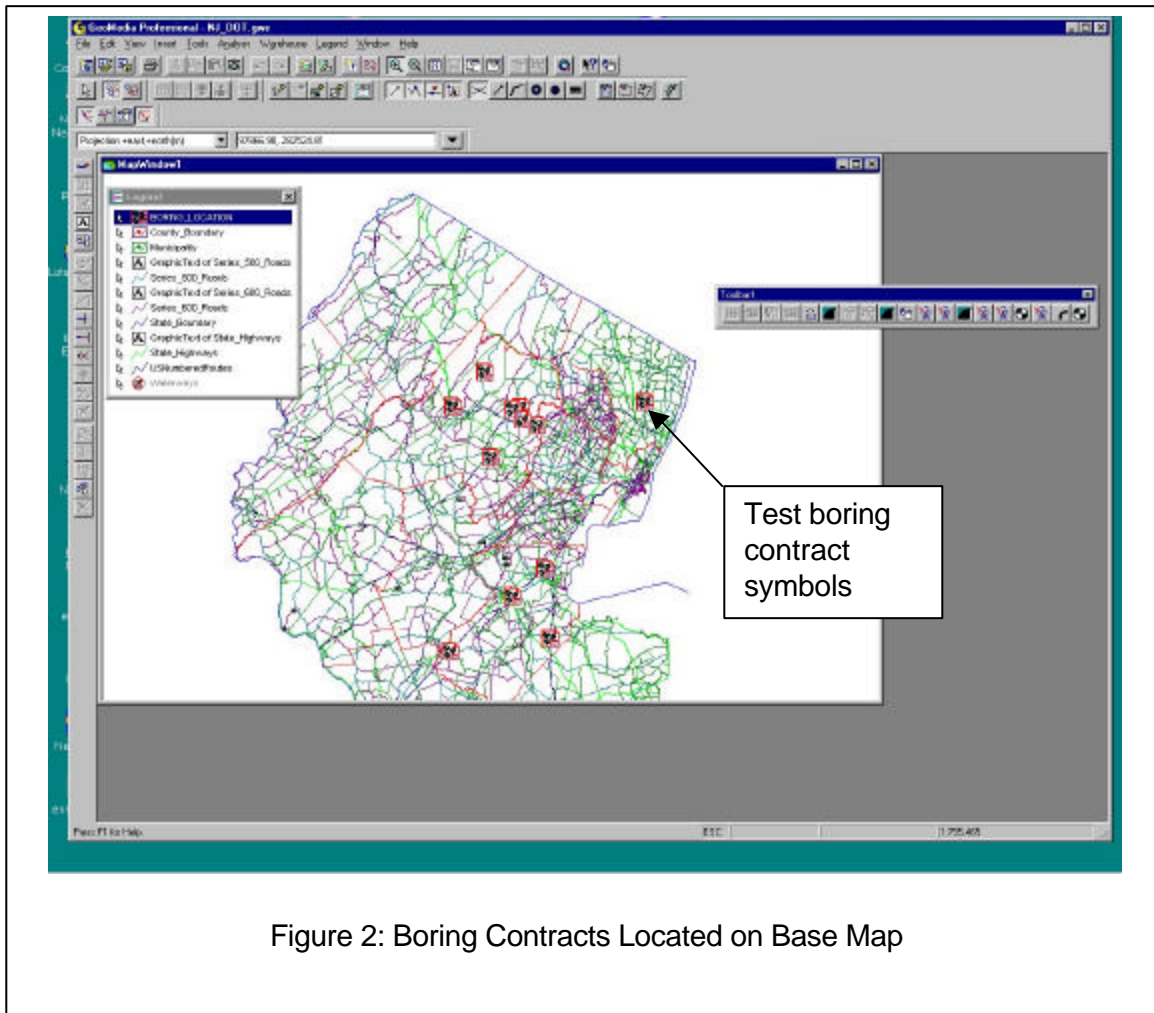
GeoMedia Professional - NJ_DOT.gws
File Edit View Insert Tools Analysis Warehouse Legend Window Help
Projection +east +north(m)
97866.98, 262526.81
MapWindow1
Legend
BORING_LOCATION
County_Boundary
Municipality
GraphicText of Series_500_Roads
Series_500_Roads
GraphicText of Series_600_Roads
Series_600_Roads
State_Boundary
GraphicText of State_Highways
State_Highways
USNumberedRoutes
Waterways
Toolbar1
Test boring contract symbols
Press F1 for Help
ESC
1:755,465

Figure 2: Boring Contracts Located on Base Map